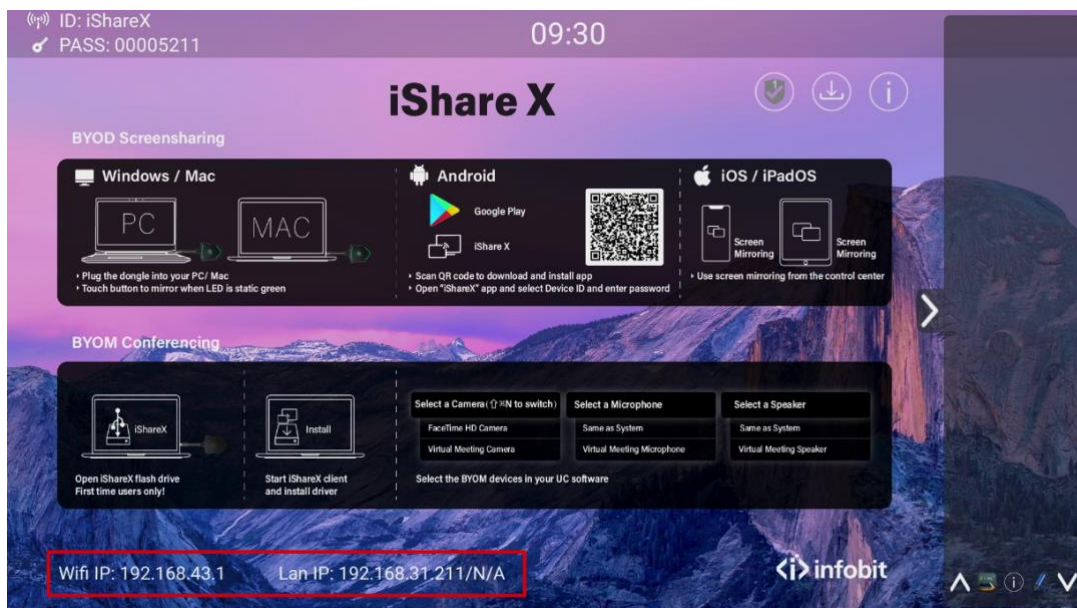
ID: iShareX
PASS: 00005211

09:30

iShare X

BYOD Screensharing

Windows / Mac

PC

MAC

• Plug the dongle into your PC/ Mac
• Touch button to mirror when LED is static green

Android

Google Play

iShare X

• Scan QR code to download and install app
• Open "iShareX" app and select Device ID and enter password

iOS / iPadOS

Screen Mirroring

Screen Mirroring

• Use screen mirroring from the control center

BYOM Conferencing

iShareX

Open iShareX flash drive
First time users only!

Install

Start iShareX client and install driver

| Select a Camera(⇧⌘N to switch) | Select a Microphone | Select a Speaker |
|---|---|---|
| FaceTime HD Camera | Same as System | Same as System |
| Virtual Meeting Camera | Virtual Meeting Microphone | Virtual Meeting Speaker |

Select the BYOM devices in your UC software

Wifi IP: 192.168.43.1 Lan IP: 192.168.31.211/N/A

<i> infobit